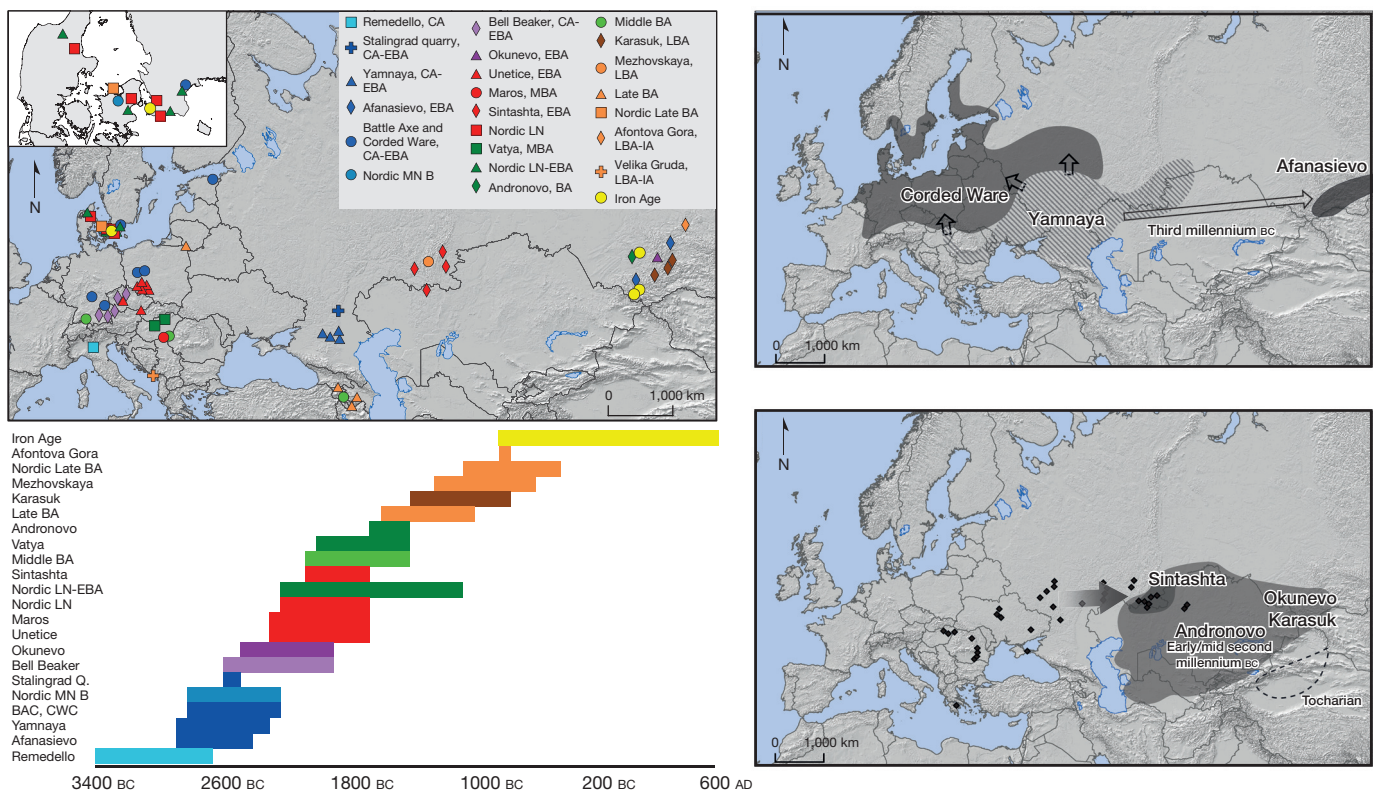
Remedello, CA
Stalingrad quarry, CA-EBA
Yamnaya, CA-EBA
Afanasievo, EBA
Battle Axe and Corded Ware, CA-EBA
Nordic MN B
Bell Beaker, CA-EBA
Okunevo, EBA
Unetice, EBA
Maros, MBA
Sintashta, EBA
Nordic LN
Vatya, MBA
Nordic LN-EBA
Andronovo, BA
Middle BA
Karasuk, LBA
Mezhovskaya, LBA
Late BA
Nordic Late BA
Afontova Gora, LBA-IA
Velika Gruda, LBA-IA
Iron Age

N

0 1,000 km

Iron Age
Afontova Gora
Nordic Late BA
Mezhovskaya
Karasuk
Late BA
Andronovo
Vatya
Middle BA
Sintashta
Nordic LN-EBA
Nordic LN
Maros
Unetice
Okunevo
Bell Beaker
Stalingrad Q.
Nordic MN B
BAC, CWC
Yamnaya
Afanasievo
Remedello

3400 BC 2600 BC 1800 BC 1000 BC 200 BC 600 AD

N

Corded Ware
Yamnaya
Afanasievo
Third millennium BC

0 1,000 km

N

Sintashta
Okunevo
Karasuk
Andronovo
Early/mid second millennium BC
Tocharian

0 1,000 km